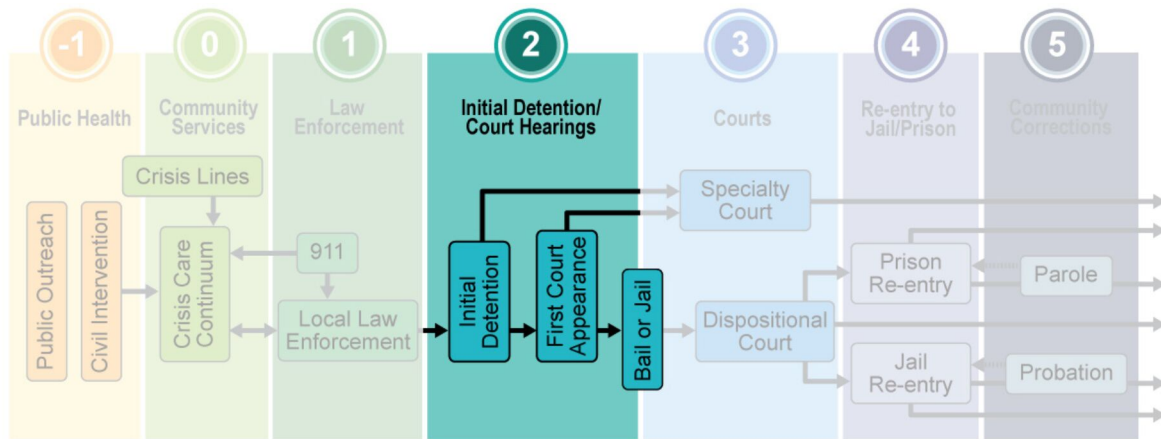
-1
Public Health

Public Outreach

Civil Intervention

0
Community Services

Crisis Lines

Crisis Care Continuum

1
Law Enforcement

911

Local Law Enforcement

2
Initial Detention/ Court Hearings

Initial Detention

First Court Appearance

Bail or Jail

3
Courts

Specialty Court

Dispositional Court

4
Re-entry to Jail/Prison

Prison Re-entry

Jail Re-entry

5
Community Corrections

Parole

Probation